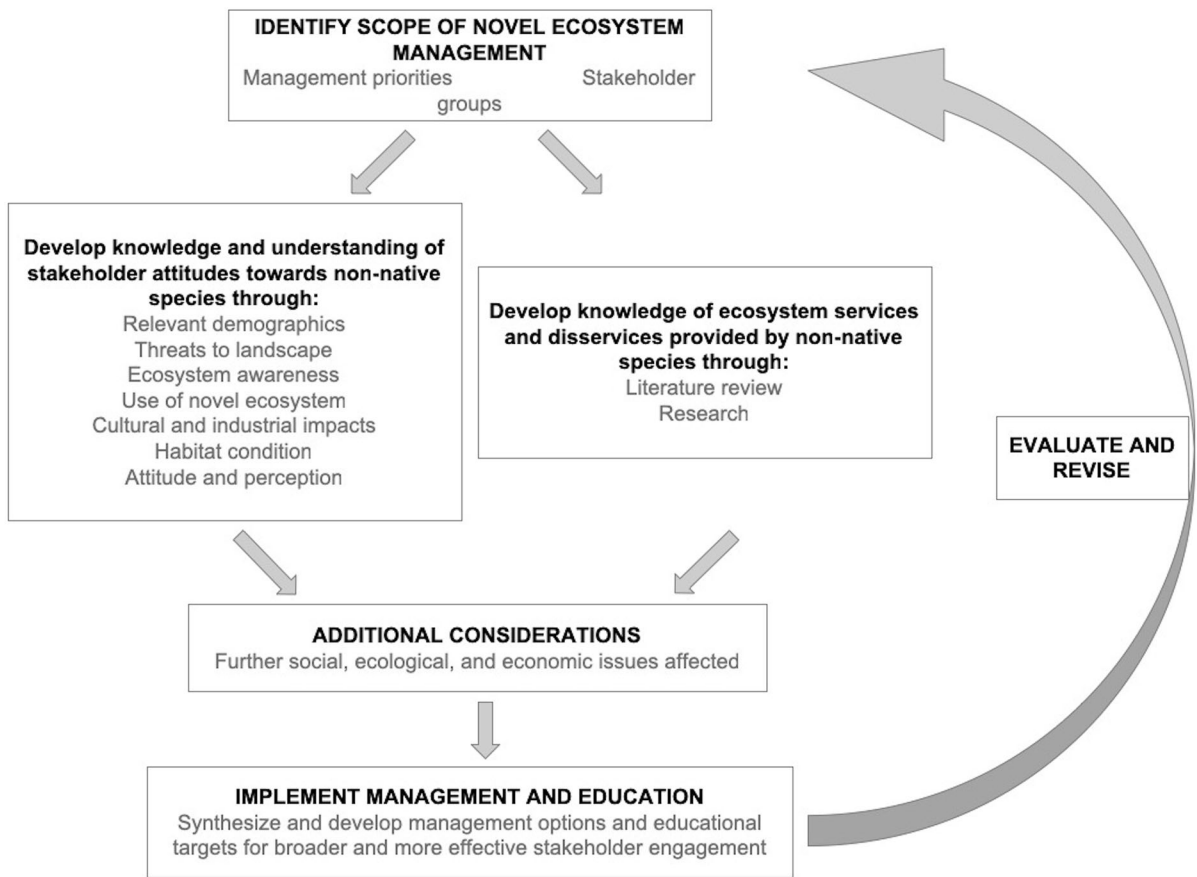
IDENTIFY SCOPE OF NOVEL ECOSYSTEM MANAGEMENT
Management priorities Stakeholder groups

Develop knowledge and understanding of stakeholder attitudes towards non-native species through:
Relevant demographics
Threats to landscape
Ecosystem awareness
Use of novel ecosystem
Cultural and industrial impacts
Habitat condition
Attitude and perception

Develop knowledge of ecosystem services and disservices provided by non-native species through:
Literature review
Research

EVALUATE AND REVISE

ADDITIONAL CONSIDERATIONS
Further social, ecological, and economic issues affected

IMPLEMENT MANAGEMENT AND EDUCATION
Synthesize and develop management options and educational targets for broader and more effective stakeholder engagement